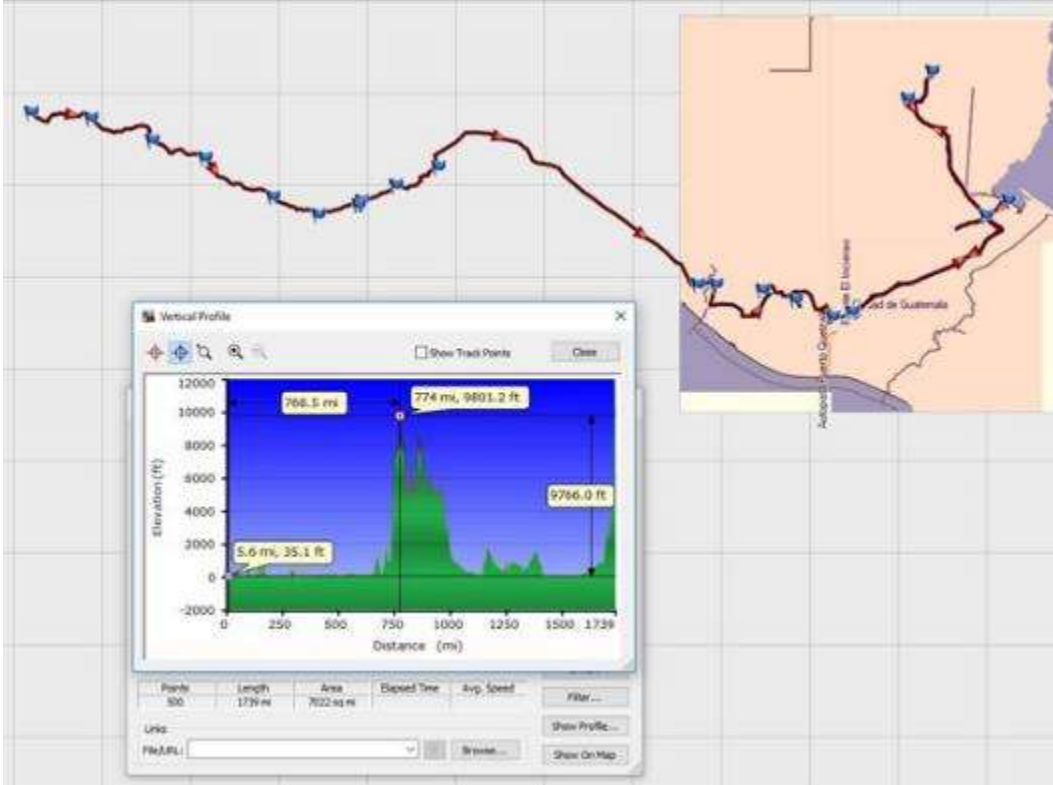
Vertical Profile

Show Track Points

Close

12000
10000
8000
6000
4000
2000
0
-2000

Elevation (ft)

768.5 mi

774 mi, 9801.2 ft

9766.0 ft

5.6 mi, 35.1 ft

0 250 500 750 1000 1250 1500 1739

Distance (mi)

| Points | Length | Area | Elapsed Time | Avg. Speed |
|---|---|---|---|---|
| 500 | 1739 mi | 7022 sq mi | | |

Filter...

Show Profile...

Links

File/URL:

Browse...

Show On Map

Autopista Puerto Quetzal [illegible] El Molino

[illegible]dad de Guatemala